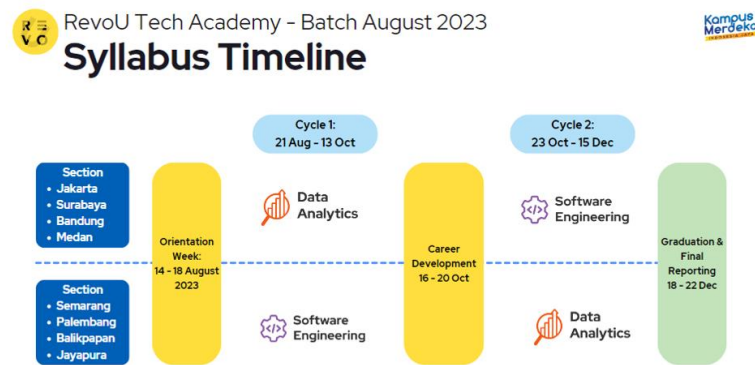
RE VO

RevoU Tech Academy - Batch August 2023

Syllabus Timeline

Kampus Merdeka INDONESIA JAYA

Cycle 1:
21 Aug - 13 Oct

Cycle 2:
23 Oct - 15 Dec

Section
• Jakarta
• Surabaya
• Bandung
• Medan

Orientation Week:
14 - 18 August 2023

Data Analytics

Career Development
16 - 20 Oct

Software Engineering

Graduation & Final Reporting
18 - 22 Dec

Section
• Semarang
• Palembang
• Balikpapan
• Jayapura

Software Engineering

Data Analytics